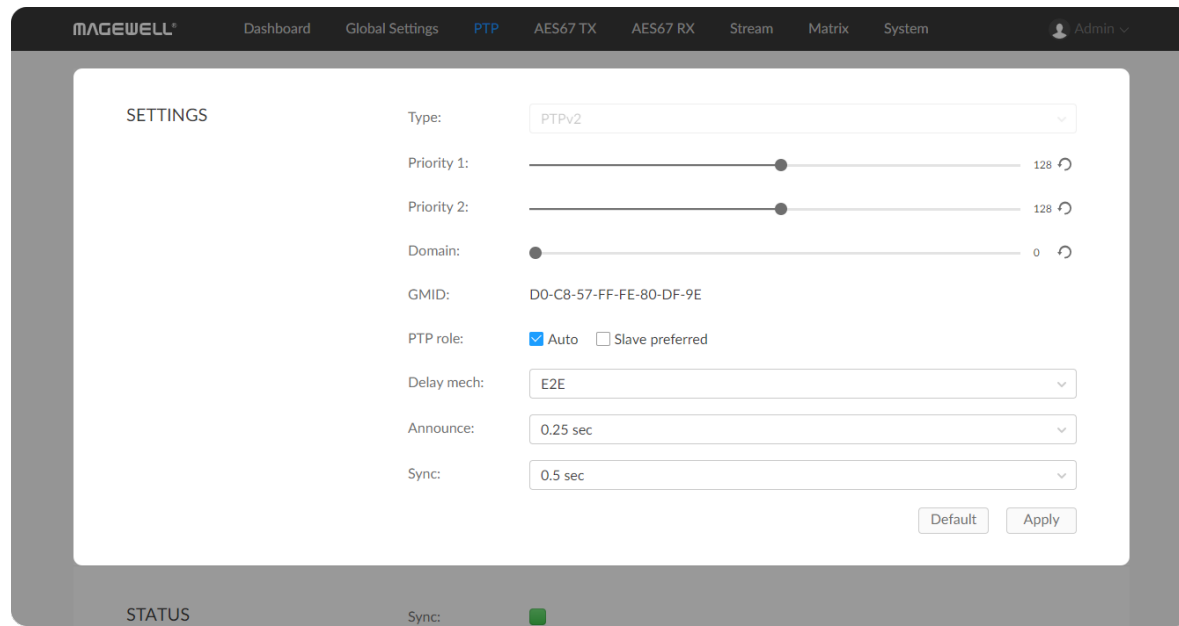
MAGEWELL®

Dashboard Global Settings PTP AES67 TX AES67 RX Stream Matrix System

Admin

SETTINGS

Type: PTPv2

Priority 1: 128

Priority 2: 128

Domain: 0

GMID: D0-C8-57-FF-FE-80-DF-9E

PTP role: Auto Slave preferred

Delay mech: E2E

Announce: 0.25 sec

Sync: 0.5 sec

Default Apply

STATUS

Sync: